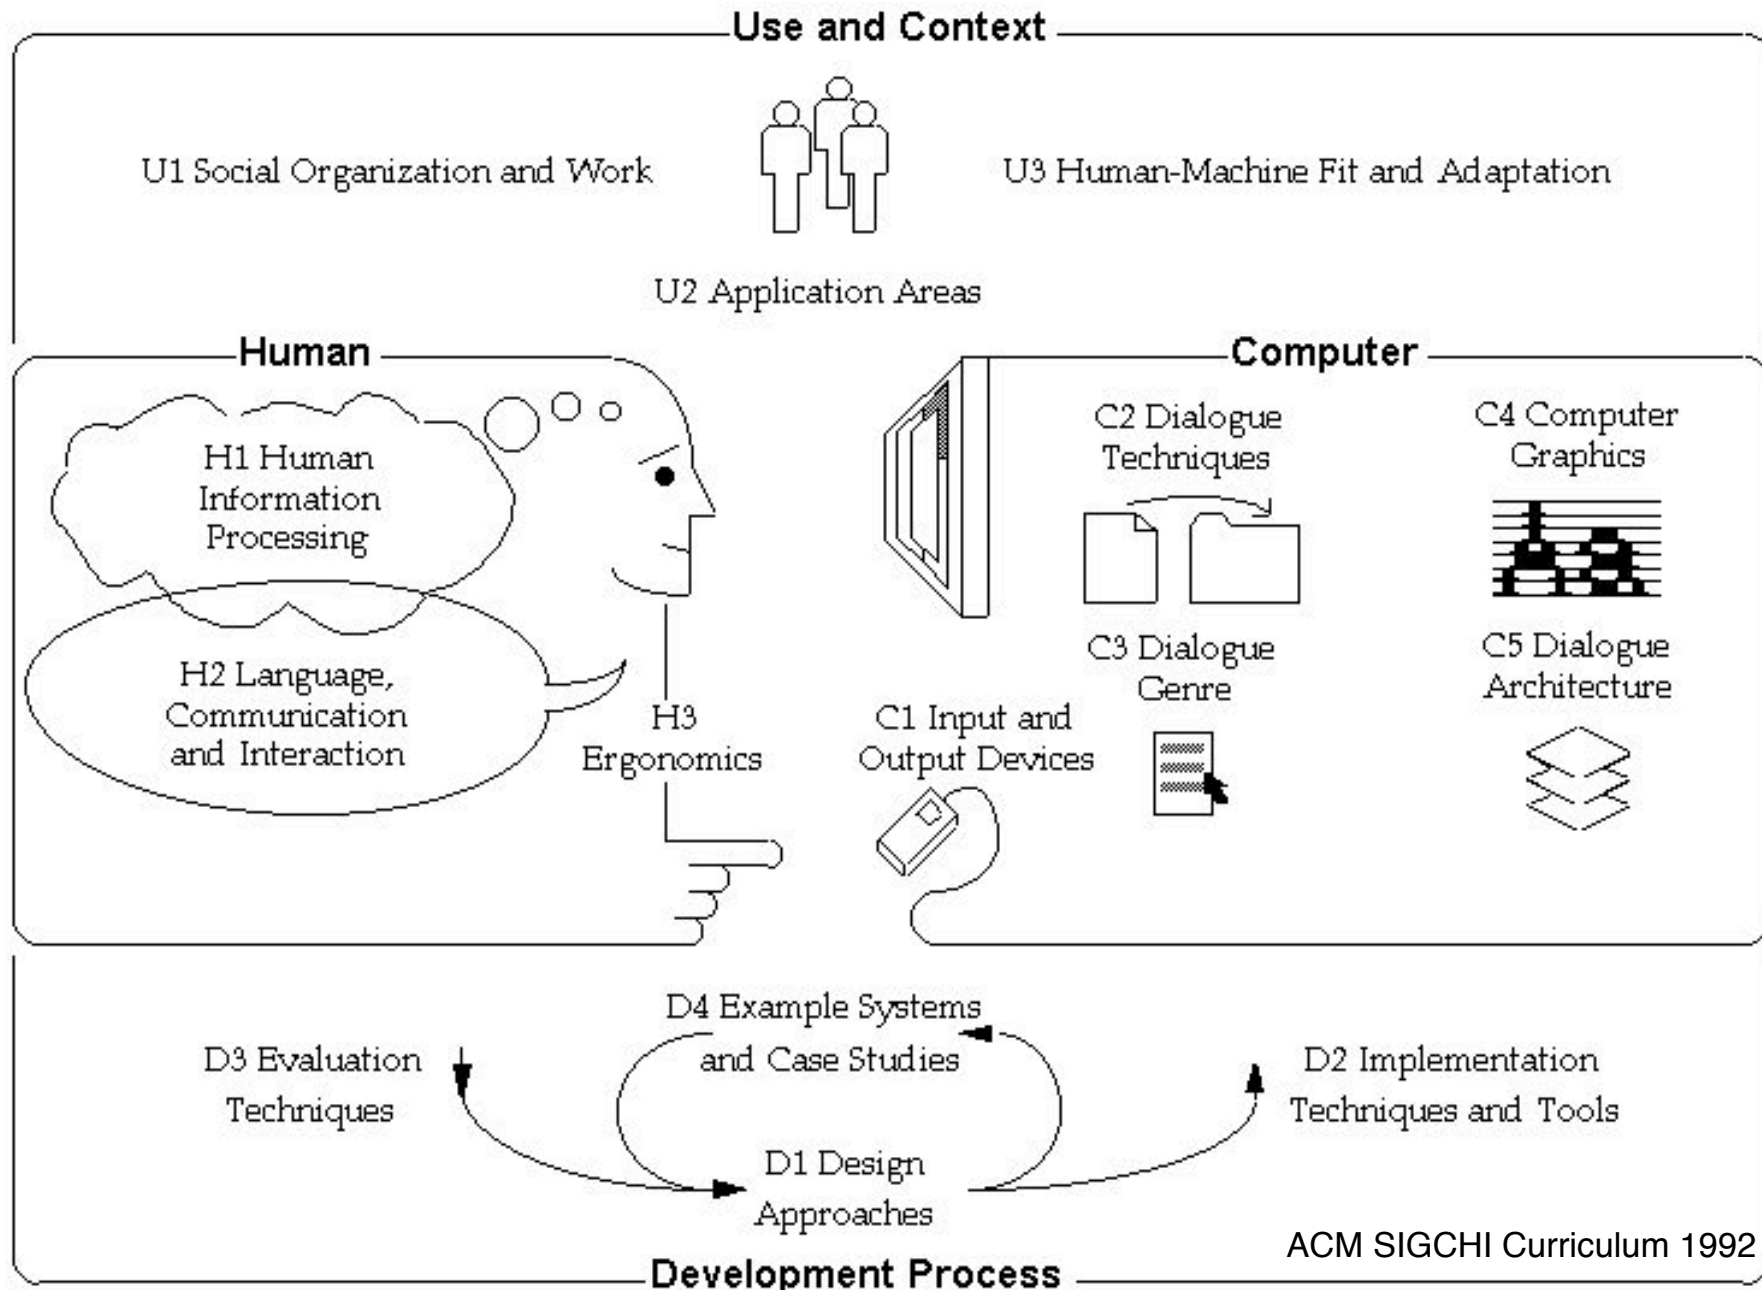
Use and Context

U1 Social Organization and Work

U3 Human-Machine Fit and Adaptation

U2 Application Areas

Human

H1 Human Information Processing

H2 Language, Communication and Interaction

H3 Ergonomics

Computer

C2 Dialogue Techniques

C4 Computer Graphics

C3 Dialogue Genre

C5 Dialogue Architecture

C1 Input and Output Devices

D4 Example Systems and Case Studies

D3 Evaluation Techniques

D2 Implementation Techniques and Tools

D1 Design Approaches

ACM SIGCHI Curriculum 1992

Development Process